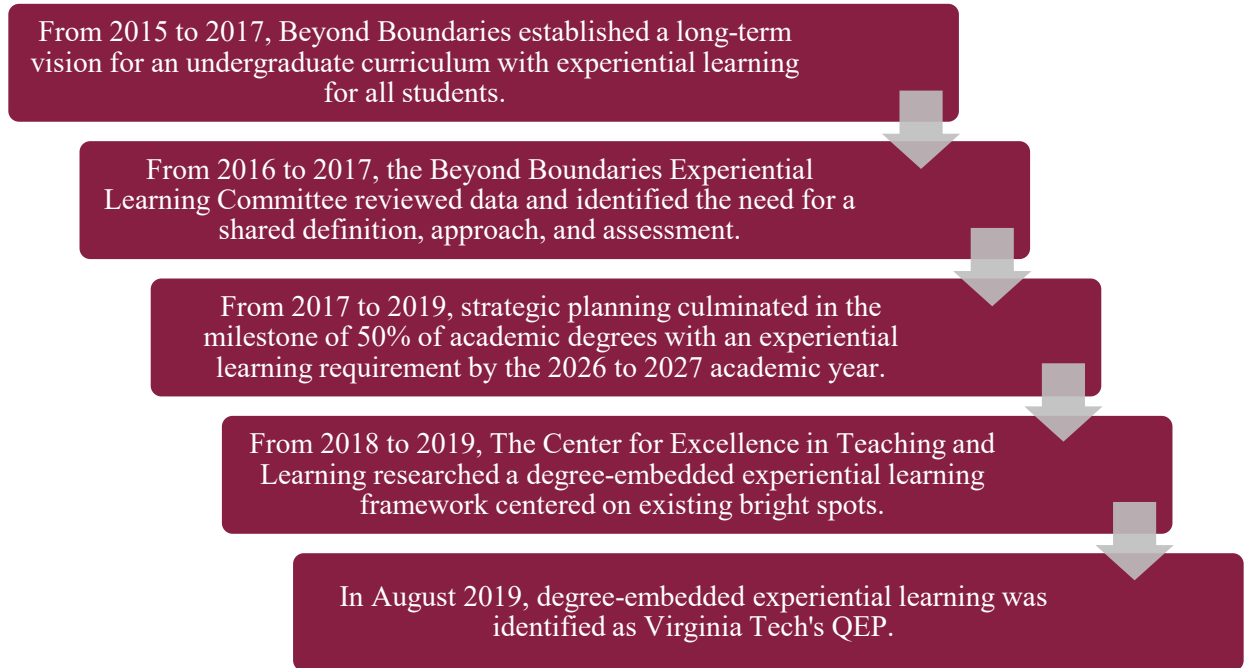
From 2015 to 2017, Beyond Boundaries established a long-term vision for an undergraduate curriculum with experiential learning for all students.

From 2016 to 2017, the Beyond Boundaries Experiential Learning Committee reviewed data and identified the need for a shared definition, approach, and assessment.

From 2017 to 2019, strategic planning culminated in the milestone of 50% of academic degrees with an experiential learning requirement by the 2026 to 2027 academic year.

From 2018 to 2019, The Center for Excellence in Teaching and Learning researched a degree-embedded experiential learning framework centered on existing bright spots.

In August 2019, degree-embedded experiential learning was identified as Virginia Tech's QEP.